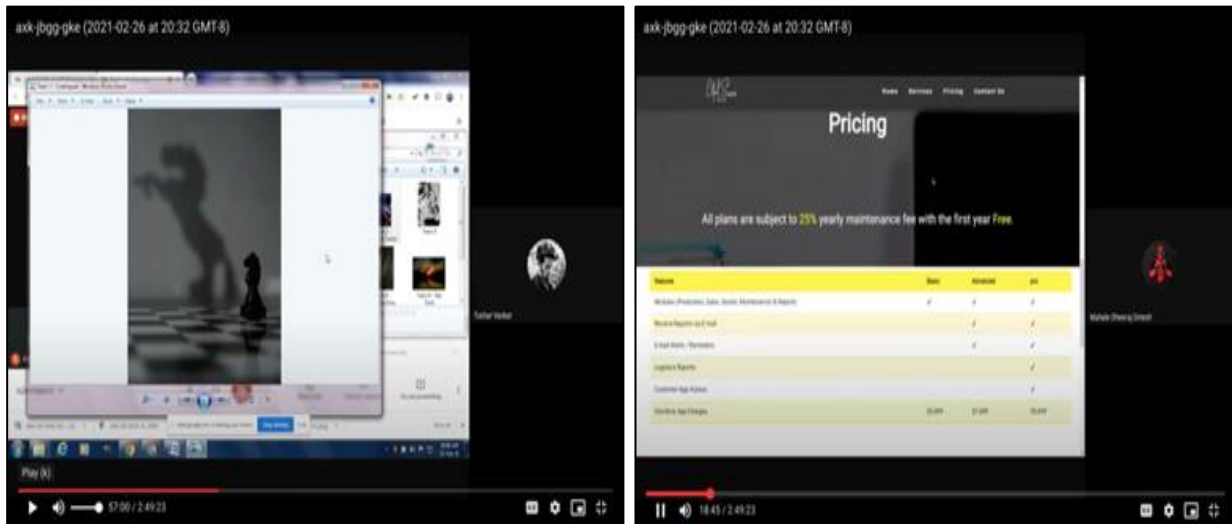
axk-jbgg-gke (2021-02-26 at 20:32 GMT-8)

Tashar Vankar

Play (k)

57:00 / 2:49:23

axk-jbgg-gke (2021-02-26 at 20:32 GMT-8)

Home Services Pricing Contact Us

Pricing

All plans are subject to 25% yearly maintenance fee with the first year Free.

| Features | Basic | Advanced | pro |
|---|---|---|---|
| Modules (Production, Sales, Stocks, Maintenance & Reports) | ✓ | ✓ | ✓ |
| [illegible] | | ✓ | ✓ |
| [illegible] | | ✓ | ✓ |
| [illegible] | | | ✓ |
| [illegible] | | | ✓ |
| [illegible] | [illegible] | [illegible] | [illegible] |

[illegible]

18:45 / 2:49:23